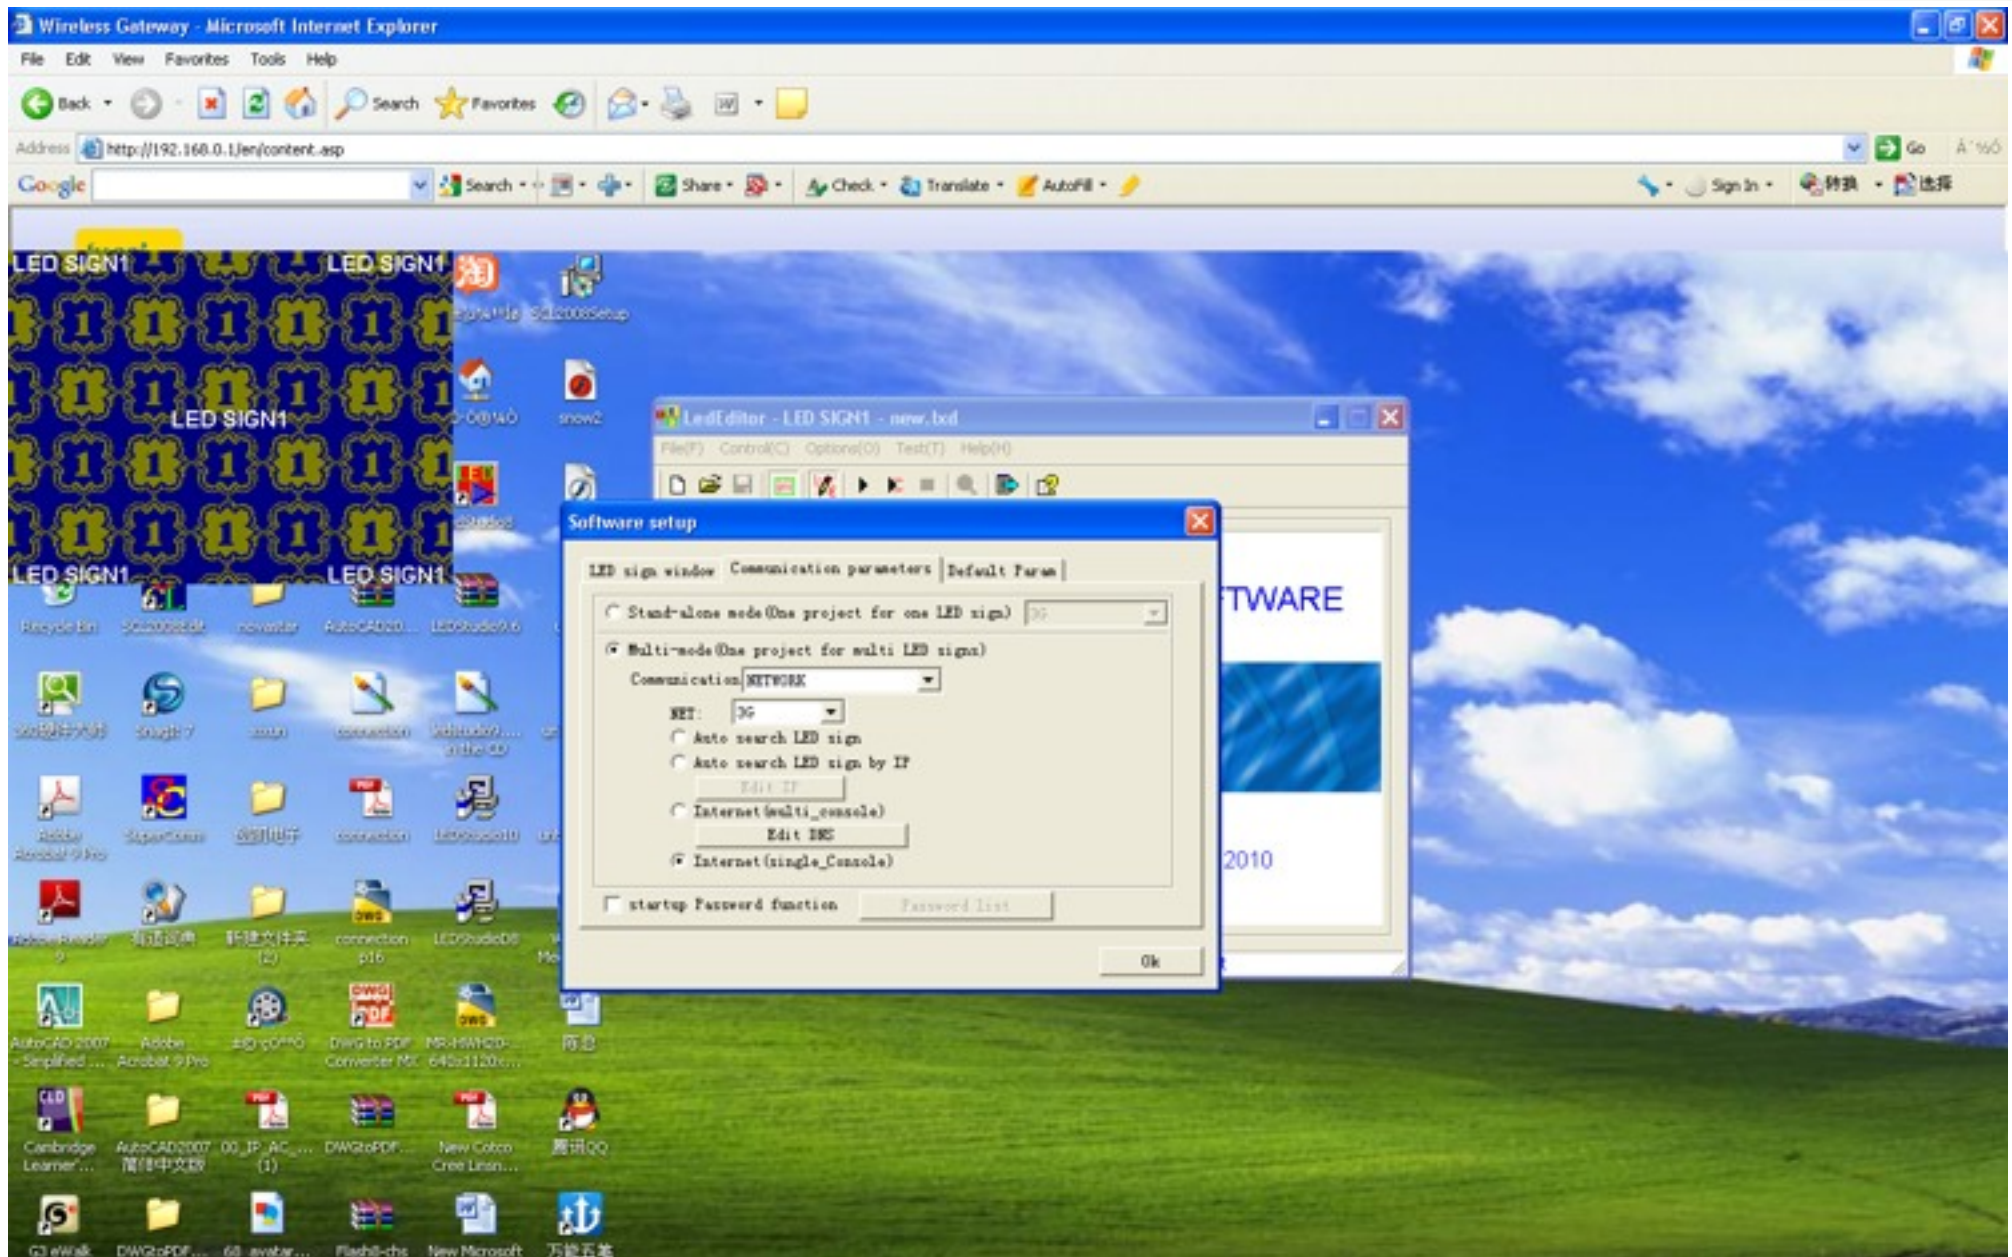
Wireless Gateway - Microsoft Internet Explorer

File Edit View Favorites Tools Help

Back Search Favorites

Address http://192.168.0.1/en/content.asp Go

Google Search Share Check Translate AutoFill Sign In

LED SIGN1 LED SIGN1
LED SIGN1
LED SIGN1 LED SIGN1

LedEditor - LED SIGN1 - new.lxd
File(F) Control(C) Options(O) Test(T) Help(H)

Software setup

LED sign window | Communication parameters | Default Param

Stand-alone mode(One project for one LED sign) 3G
Multi-mode(One project for multi LED signs)
Communication NETWORK
NET: 3G
Auto search LED sign
Auto search LED sign by IP
Edit IP
Internet(multi_console)
Edit DNS
Internet(single_Console)
startup Password function Password list

Ok

TWARE
2010

Recycle Bin
SC2008Setup
snow2
AutoCAD20...
LEDStudio9.6
Snagit 7
connection
Adobe Acrobat 9 Pro
SuperCom
connection
LEDStudio10
Adobe Reader 9
connection p16
LEDStudio08
AutoCAD 2007 - Simplified ...
Adobe Acrobat 9 Pro
DWG to PDF Converter MX
Cambridge Learner'...
AutoCAD2007
DWGtoPDF...
New Cotco Cree Linsn...
腾讯QQ
DWGtoPDF...
Flash8-chs
New Microsoft